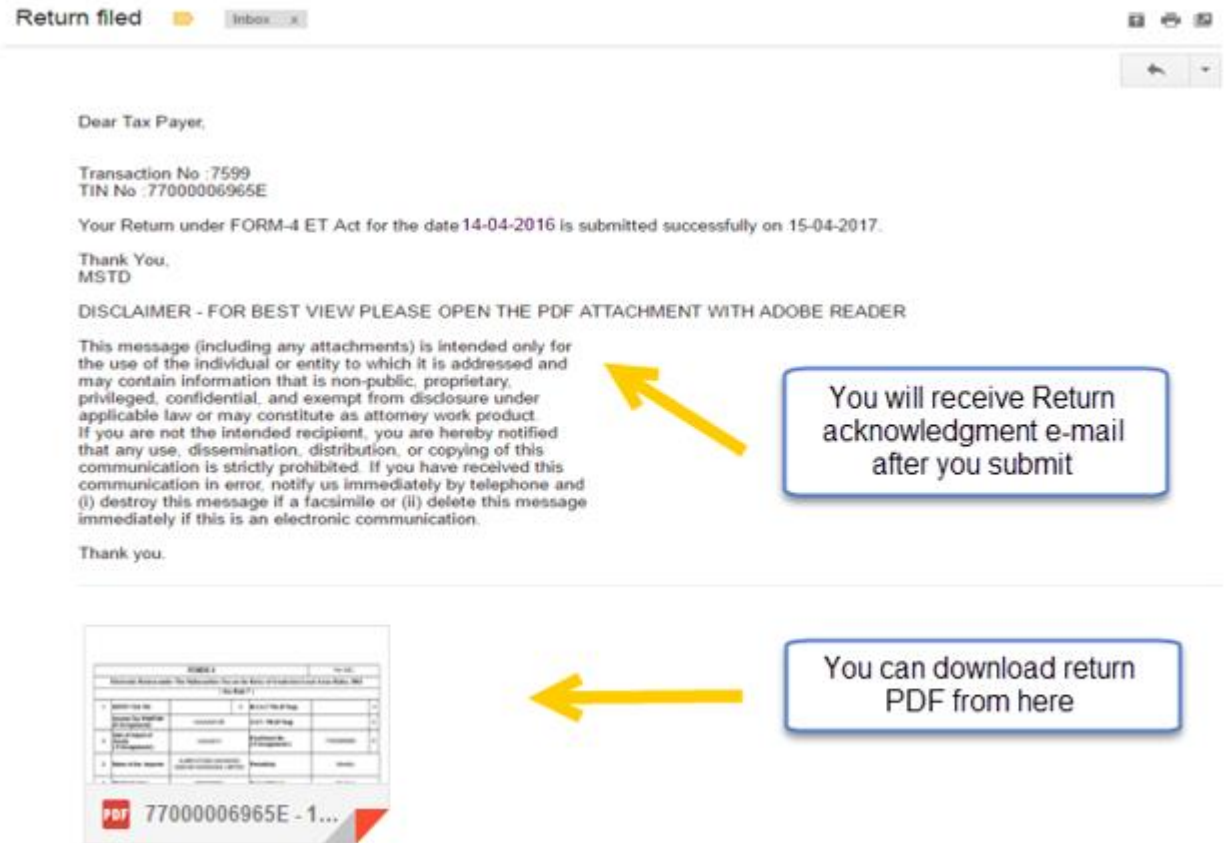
Return filed Inbox x

Dear Tax Payer,

Transaction No :7599
TIN No :77000006965E

Your Return under FORM-4 ET Act for the date 14-04-2016 is submitted successfully on 15-04-2017.

Thank You,
MSTD

DISCLAIMER - FOR BEST VIEW PLEASE OPEN THE PDF ATTACHMENT WITH ADOBE READER

This message (including any attachments) is intended only for the use of the individual or entity to which it is addressed and may contain information that is non-public, proprietary, privileged, confidential, and exempt from disclosure under applicable law or may constitute as attorney work product. If you are not the intended recipient, you are hereby notified that any use, dissemination, distribution, or copying of this communication is strictly prohibited. If you have received this communication in error, notify us immediately by telephone and (i) destroy this message if a facsimile or (ii) delete this message immediately if this is an electronic communication.

Thank you.

You will receive Return acknowledgment e-mail after you submit

You can download return PDF from here

PDF 77000006965E - 1...